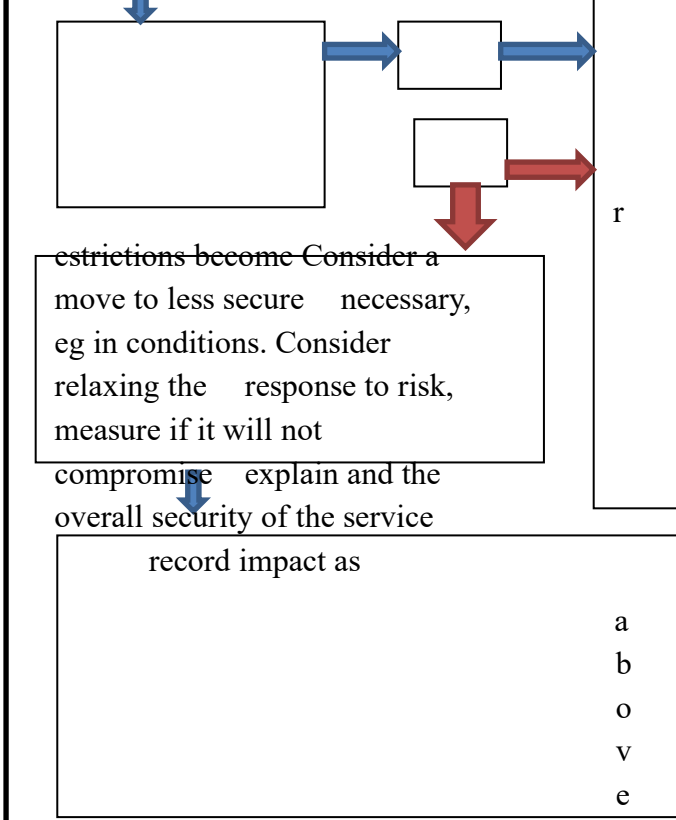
r

estrictions become Consider a move to less secure necessary, eg in conditions. Consider relaxing the response to risk, measure if it will not compromise explain and the overall security of the service

record impact as

a
b
o
v
e